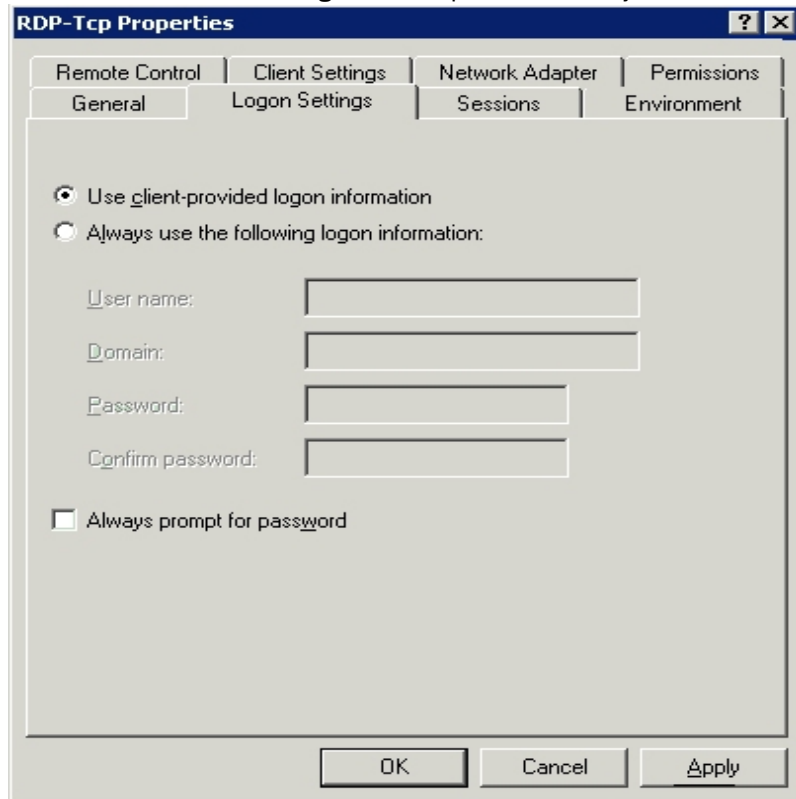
RDP-Tcp Properties

?

Remote Control
Client Settings
Network Adapter
Permissions
General
Logon Settings
Sessions
Environment

Use client-provided logon information
Always use the following logon information:

User name:
Domain:
Password:
Confirm password:

Always prompt for password

OK
Cancel
Apply